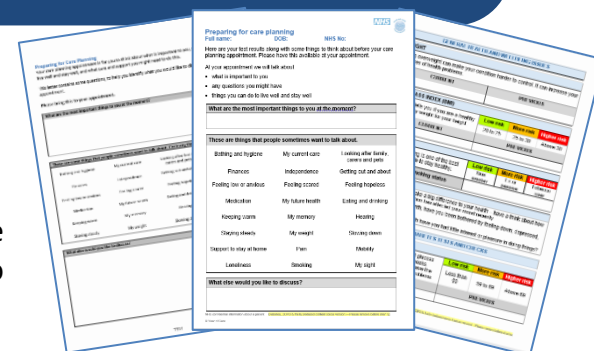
Preparing for care planning
Full name: DOB: NHS No:

Here are your test results along with some things to think about before your care planning appointment. Please have this available at your appointment.

At your appointment we will talk about:
what is important to you
any questions you might have
things you can do to live well and stay well

What are the most important things to you at the moment?

These are things that people sometimes want to talk about.

| | | |
|---|---|---|
| Bathing and hygiene | My current care | Looking after family, carers and pets |
| Finances | Independence | Getting out and about |
| Feeling low or anxious | Feeling scared | Feeling hopeless |
| Medication | My future health | Eating and drinking |
| Keeping warm | My memory | Hearing |
| Staying steady | My weight | Slowing down |
| Support to stay at home | Pain | Mobility |
| Loneliness | Smoking | My sight |

What else would you like to discuss?

Preparing for Care Planning

What are the most important things to you at the moment?

Low risk
More risk
Higher risk
Low risk
More risk
Higher risk
Low risk
More risk
Higher risk
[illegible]